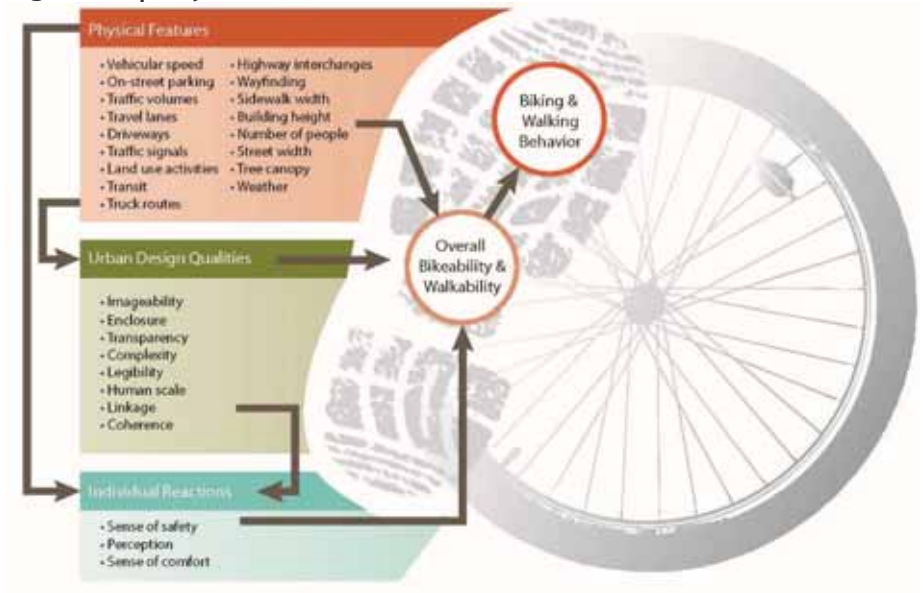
Physical Features

- Vehicular speed
- On-street parking
- Traffic volumes
- Travel lanes
- Driveways
- Traffic signals
- Land use activities
- Transit
- Truck routes

- Highway interchanges
- Wayfinding
- Sidewalk width
- Building height
- Number of people
- Street width
- Tree canopy
- Weather

Biking & Walking Behavior

Urban Design Qualities

Overall Bikeability & Walkability

- Imageability
- Enclosure
- Transparency
- Complexity
- Legibility
- Human scale
- Linkage
- Coherence

Individual Reactions

- Sense of safety
- Perception
- Sense of comfort